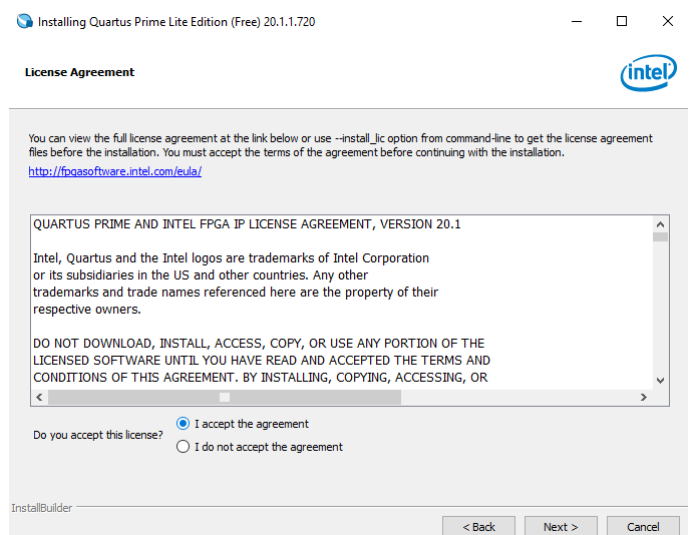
Installing Quartus Prime Lite Edition (Free) 20.1.1.720

License Agreement

intel

You can view the full license agreement at the link below or use --install_lic option from command-line to get the license agreement files before the installation. You must accept the terms of the agreement before continuing with the installation.

http://fpgasoftware.intel.com/eula/

QUARTUS PRIME AND INTEL FPGA IP LICENSE AGREEMENT, VERSION 20.1

Intel, Quartus and the Intel logos are trademarks of Intel Corporation or its subsidiaries in the US and other countries. Any other trademarks and trade names referenced here are the property of their respective owners.

DO NOT DOWNLOAD, INSTALL, ACCESS, COPY, OR USE ANY PORTION OF THE LICENSED SOFTWARE UNTIL YOU HAVE READ AND ACCEPTED THE TERMS AND CONDITIONS OF THIS AGREEMENT. BY INSTALLING, COPYING, ACCESSING, OR

Do you accept this license?

I accept the agreement

I do not accept the agreement

InstallBuilder

< Back

Next >

Cancel